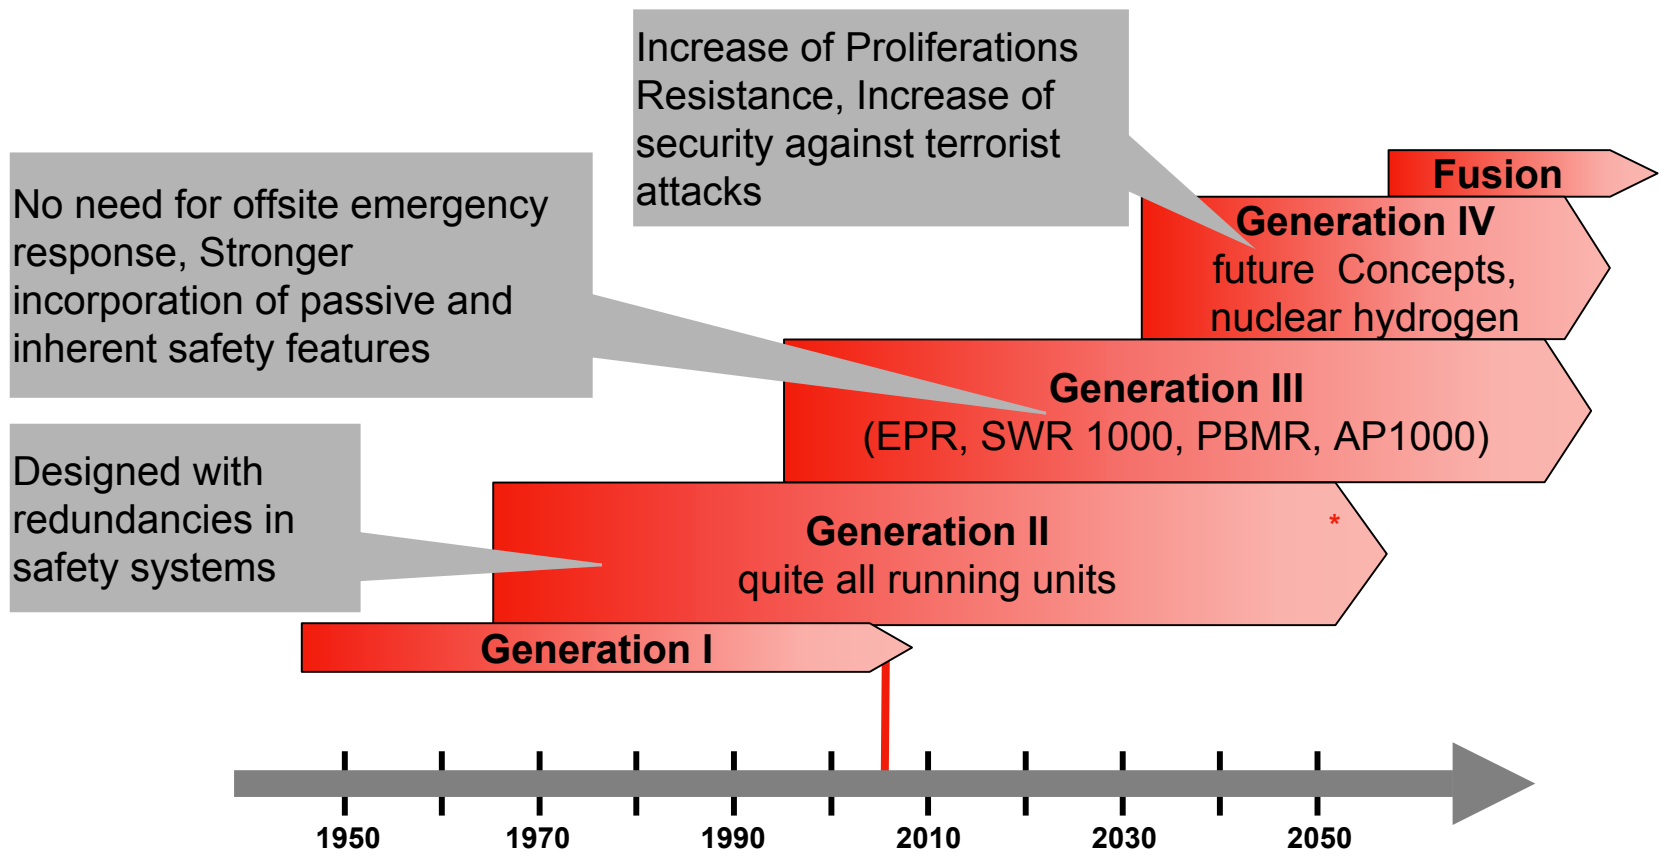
Increase of Proliferations Resistance, Increase of security against terrorist attacks

Fusion

Generation IV
future Concepts, nuclear hydrogen

No need for offsite emergency response, Stronger incorporation of passive and inherent safety features

Generation III
(EPR, SWR 1000, PBMR, AP1000)

Designed with redundancies in safety systems

Generation II
quite all running units

*

Generation I

1950
1970
1990
2010
2030
2050